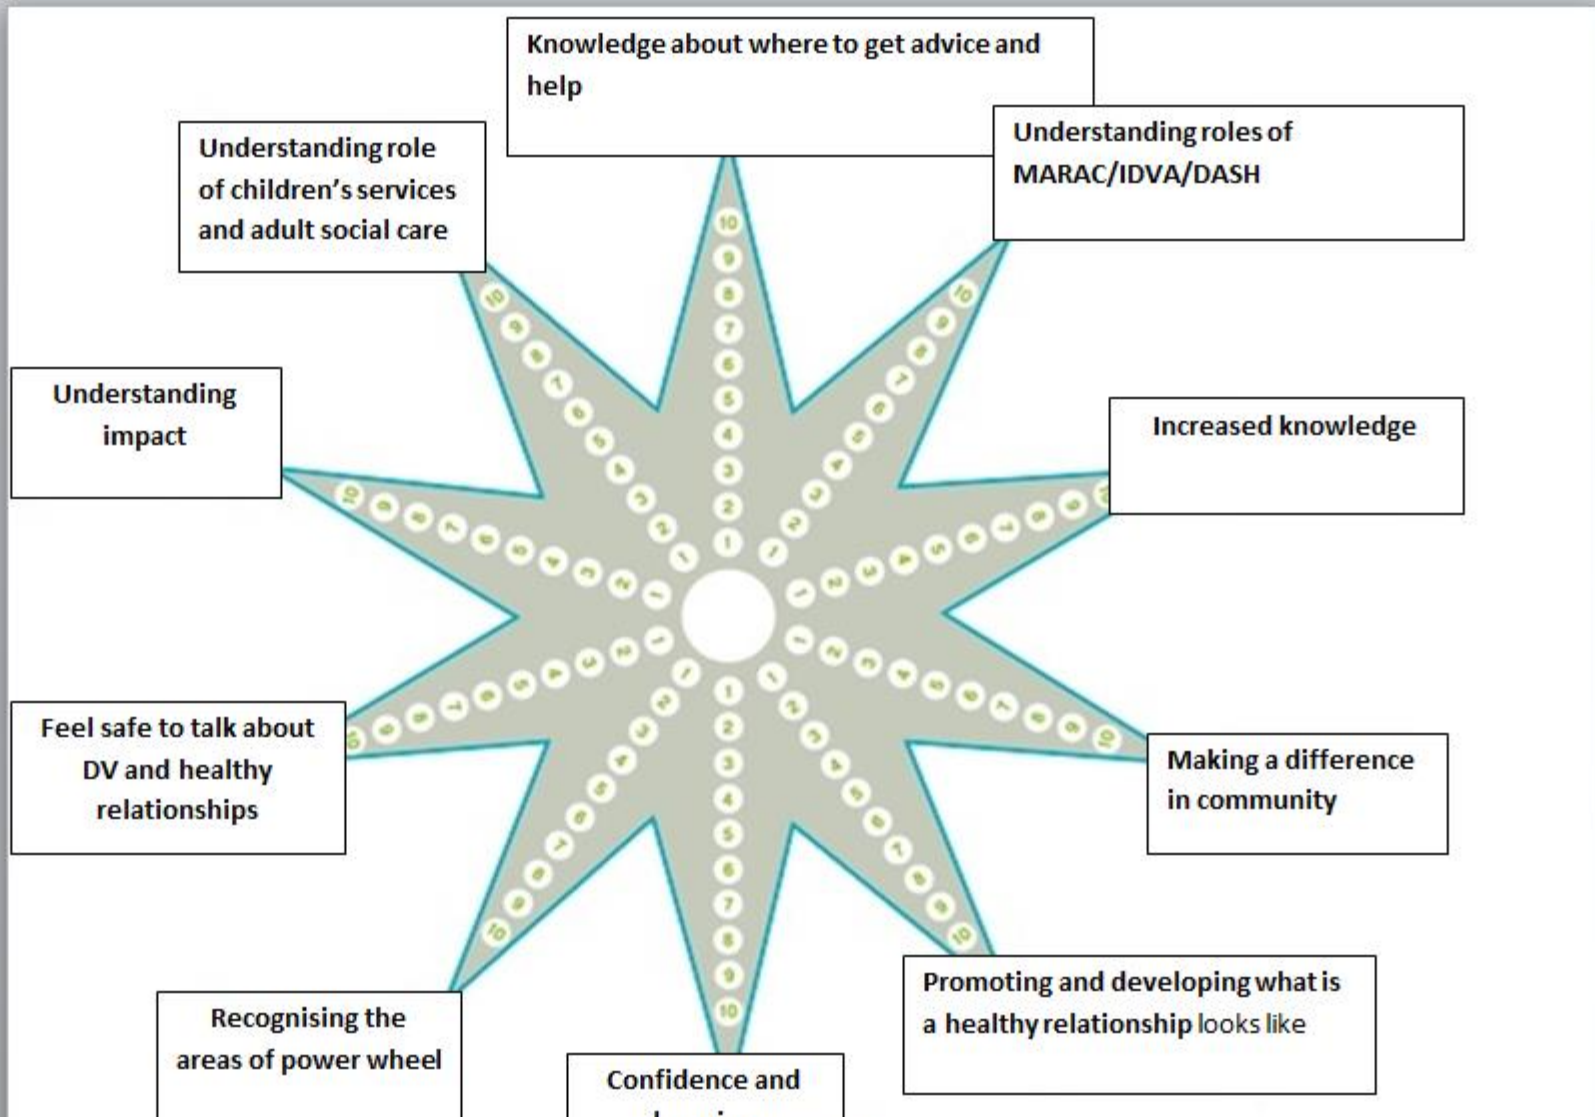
Knowledge about where to get advice and help

Understanding role of children's services and adult social care

Understanding roles of MARAC/IDVA/DASH

Understanding impact

Increased knowledge

Feel safe to talk about DV and healthy relationships

Making a difference in community

Recognising the areas of power wheel

Promoting and developing what is a healthy relationship looks like

Confidence and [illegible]

10 9 8 7 6 5 4 3 2 1
10 9 8 7 6 5 4 3 2 1
10 9 8 7 6 5 4 3 2 1
10 9 8 7 6 5 4 3 2 1
10 9 8 7 6 5 4 3 2 1
1 2 3 4 5 6 7 8 9 10
1 2 3 4 5 6 7 8 9 10
1 2 3 4 5 6 7 8 9 10
1 2 3 4 5 6 7 8 9 10
1 2 3 4 5 6 7 8 9 10